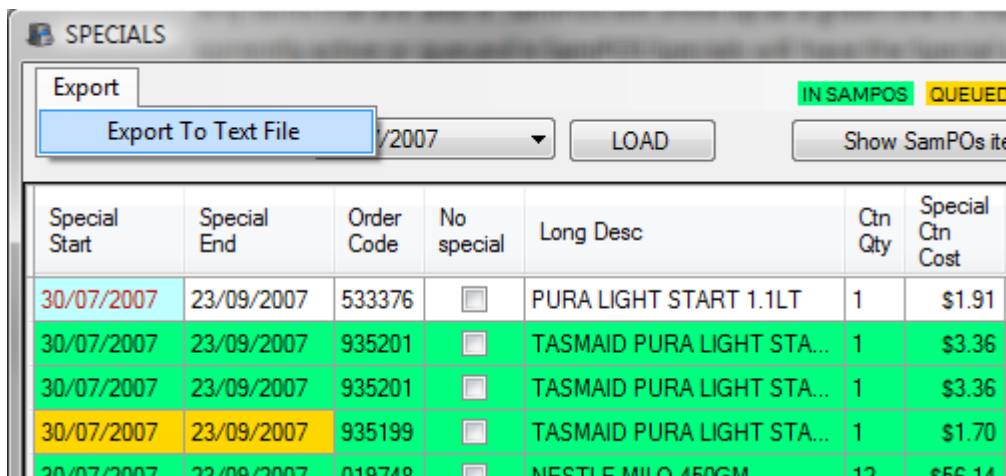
SPECIALS

Export

Export To Text File

IN SAMPOS QUEUED

/2007

LOAD

Show SamPOs ite

| Special Start | Special End | Order Code | No special | Long Desc | Ctn Qty | Special Ctn Cost |
|---|---|---|---|---|---|---|
| 30/07/2007 | 23/09/2007 | 533376 | ☐ | PURA LIGHT START 1.1LT | 1 | $1.91 |
| 30/07/2007 | 23/09/2007 | 935201 | ☐ | TASMAID PURA LIGHT STA... | 1 | $3.36 |
| 30/07/2007 | 23/09/2007 | 935201 | ☐ | TASMAID PURA LIGHT STA... | 1 | $3.36 |
| 30/07/2007 | 23/09/2007 | 935199 | ☐ | TASMAID PURA LIGHT STA... | 1 | $1.70 |
| 30/07/2007 | 23/09/2007 | 019748 | ☐ | NESTLE MILO 450GM | 12 | $56.14 |